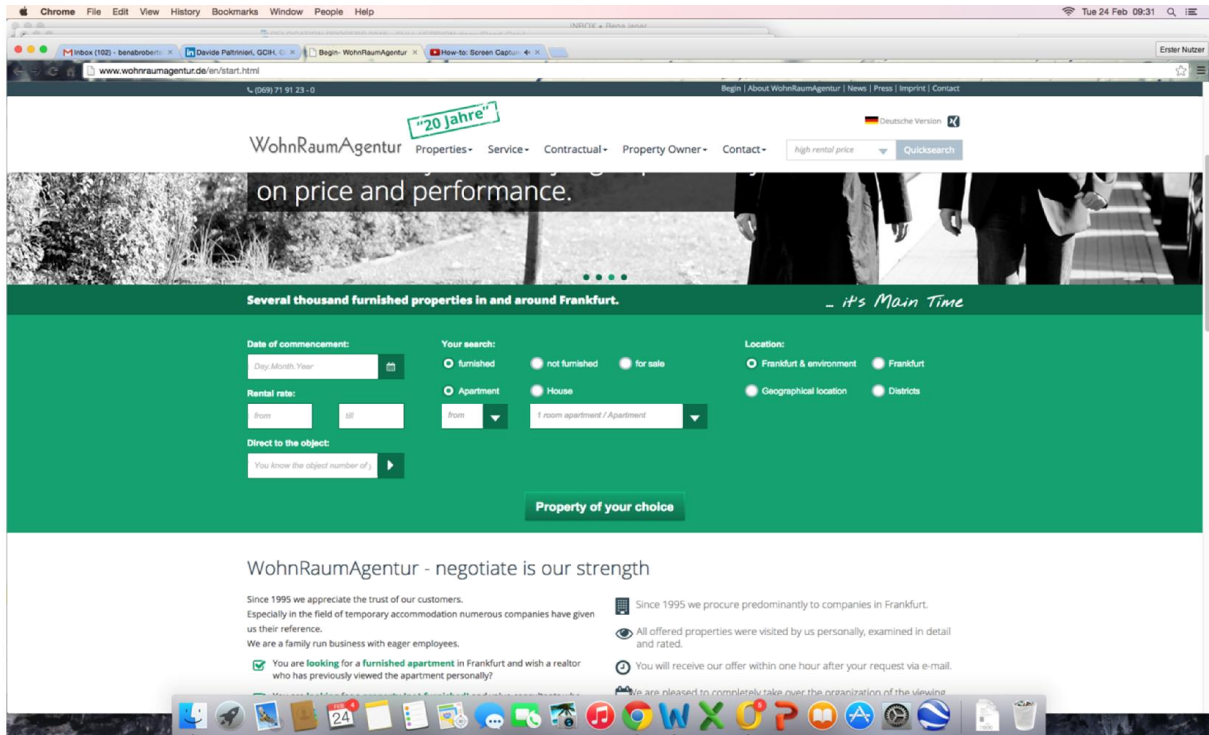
Chrome File Edit View History Bookmarks Window People Help

Tue 24 Feb 09:31

Inbox (102) - benaroberts ×
Davide Paltrinieri, GCIH, ×
Begin- WohnRaumAgentur ×
How-to: Screen Captur ×

Erster Nutzer

www.wohnraumagentur.de/en/start.html

(069) 71 91 23 - 0

Begin | About WohnRaumAgentur | News | Press | Imprint | Contact

"20 Jahre"

Deutsche Version

WohnRaumAgentur Properties Service Contractual Property Owner Contact

high rental price

Quicksearch

on price and performance.

Several thousand furnished properties in and around Frankfurt.

_ it's Main Time

Date of commencement:

Day.Month.Year

Rental rate:

from

till

Direct to the object:

You know the object number of

Your search:

furnished

not furnished

for sale

Apartment

House

from

1 room apartment / Apartment

Location:

Frankfurt & environment

Frankfurt

Geographical location

Districts

Property of your choice

WohnRaumAgentur - negotiate is our strength

Since 1995 we appreciate the trust of our customers.
Especially in the field of temporary accommodation numerous companies have given us their reference.
We are a family run business with eager employees.

You are looking for a furnished apartment in Frankfurt and wish a realtor who has previously viewed the apartment personally?

Since 1995 we procure predominantly to companies in Frankfurt.

All offered properties were visited by us personally, examined in detail and rated.

You will receive our offer within one hour after your request via e-mail.

We are pleased to completely take over the organization of the viewing

24